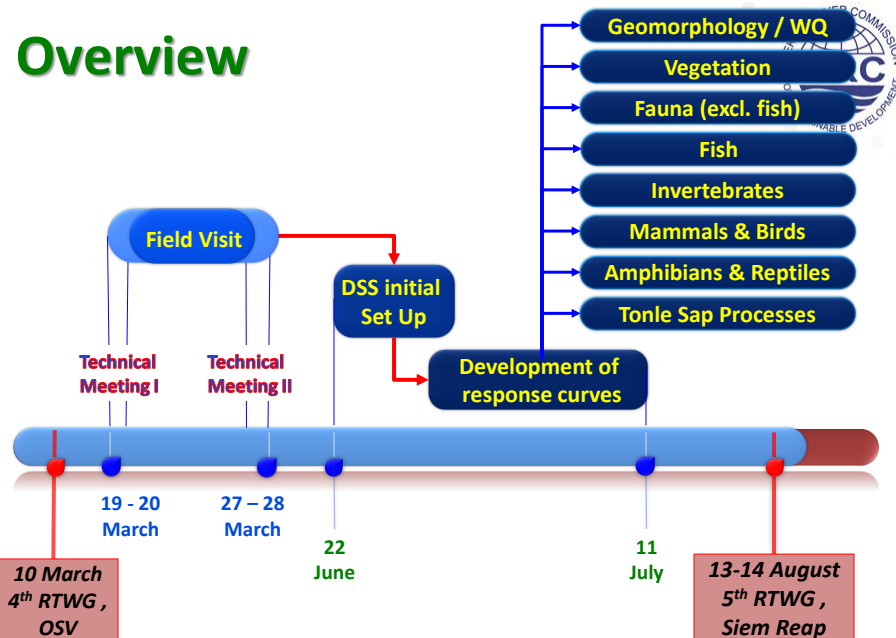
Overview

Geomorphology / WQ
Vegetation
Fauna (excl. fish)
Fish
Invertebrates
Mammals & Birds
Amphibians & Reptiles
Tonle Sap Processes

Field Visit

DSS initial Set Up

Technical Meeting I

Technical Meeting II

Development of response curves

19 - 20 March

27 – 28 March

22 June

11 July

10 March 4$^{th}$ RTWG , OSV

13-14 August 5$^{th}$ RTWG , Siem Reap